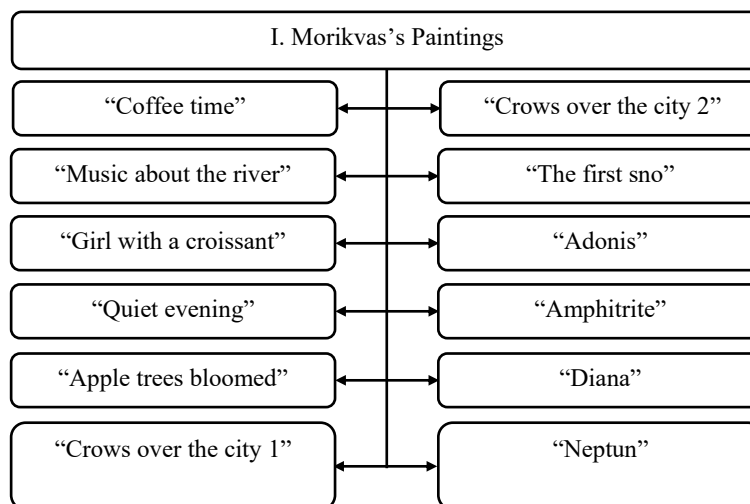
I. Morikvas's Paintings

"Coffee time"

"Crows over the city 2"

"Music about the river"

"The first sno"

"Girl with a croissant"

"Adonis"

"Quiet evening"

"Amphitrite"

"Apple trees bloomed"

"Diana"

"Crows over the city 1"

"Neptun"